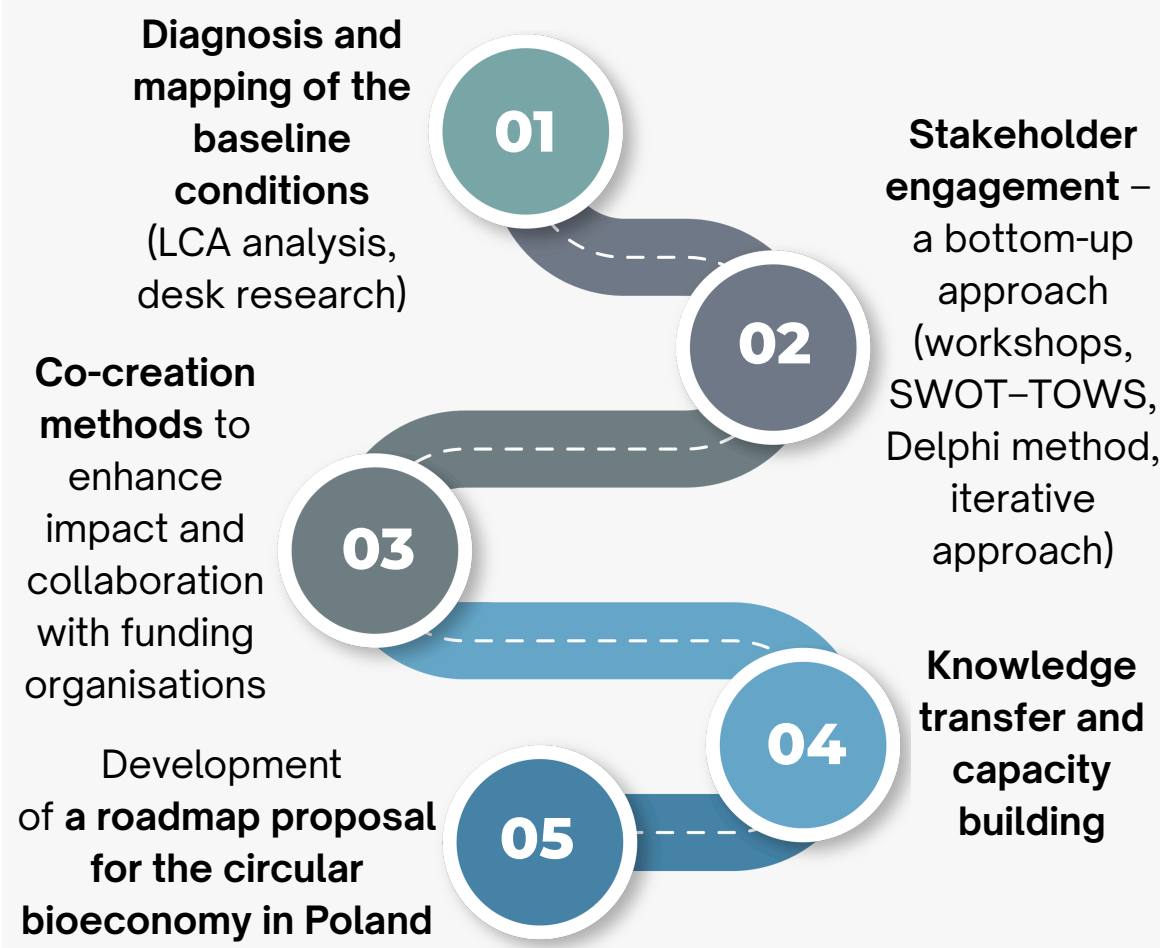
Diagnosis and mapping of the baseline conditions (LCA analysis, desk research)

01

Stakeholder engagement – a bottom-up approach (workshops, SWOT–TOWS, Delphi method, iterative approach)

02

Co-creation methods to enhance impact and collaboration with funding organisations

03

Knowledge transfer and capacity building

04

Development of a roadmap proposal for the circular bioeconomy in Poland

05